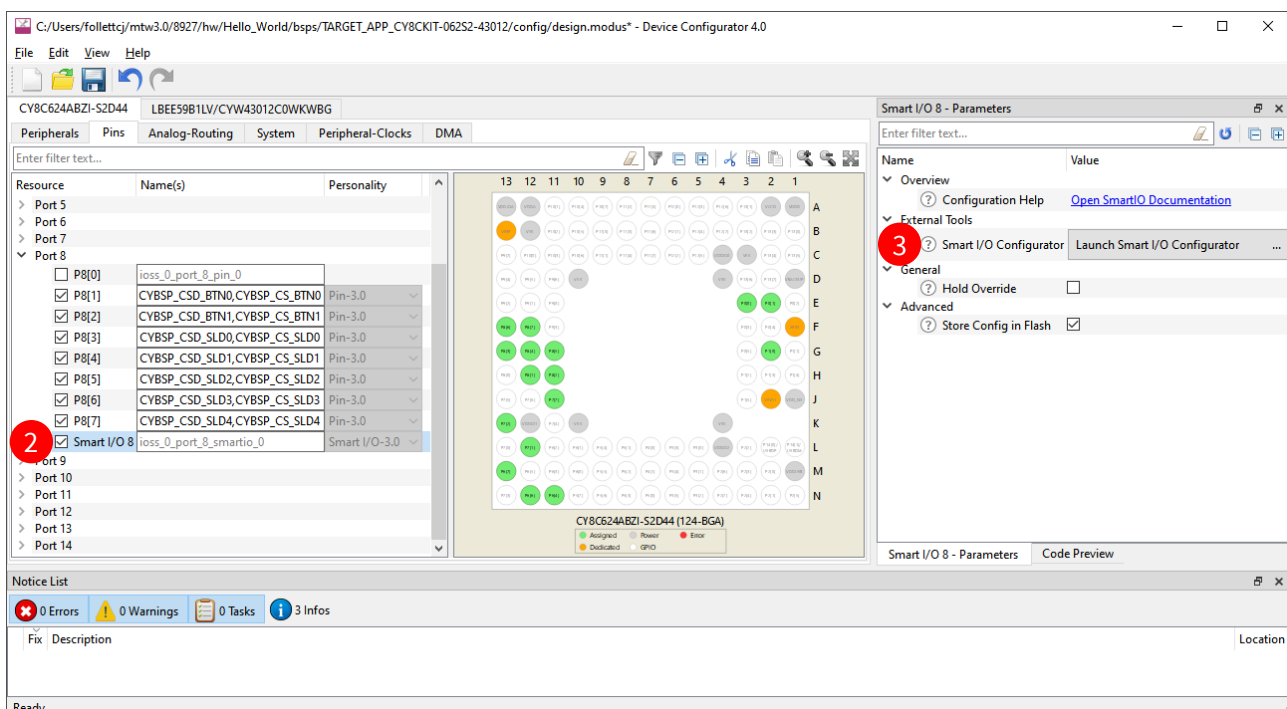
C:/Users/follettcj/mtw3.0/8927/hw/Hello_World/bsps/TARGET_APP_CY8CKIT-062S2-43012/config/design.modus* - Device Configurator 4.0

File Edit View Help

CY8C624ABZI-S2D44 LBEE59B1LV/CYW43012C0WKWBG

Peripherals Pins Analog-Routing System Peripheral-Clocks DMA

Enter filter text...

| Resource | Name(s) | Personality |
|---|---|---|
| Port 5 | | |
| Port 6 | | |
| Port 7 | | |
| Port 8 | | |
| P8[0] | ioss_0_port_8_pin_0 | |
| P8[1] | CYBSP_CSD_BTN0,CYBSP_CS_BTN0 | Pin-3.0 |
| P8[2] | CYBSP_CSD_BTN1,CYBSP_CS_BTN1 | Pin-3.0 |
| P8[3] | CYBSP_CSD_SLD0,CYBSP_CS_SLD0 | Pin-3.0 |
| P8[4] | CYBSP_CSD_SLD1,CYBSP_CS_SLD1 | Pin-3.0 |
| P8[5] | CYBSP_CSD_SLD2,CYBSP_CS_SLD2 | Pin-3.0 |
| P8[6] | CYBSP_CSD_SLD3,CYBSP_CS_SLD3 | Pin-3.0 |
| P8[7] | CYBSP_CSD_SLD4,CYBSP_CS_SLD4 | Pin-3.0 |
| Smart I/O 8 | ioss_0_port_8_smartio_0 | Smart I/O-3.0 |
| Port 9 | | |
| Port 10 | | |
| Port 11 | | |
| Port 12 | | |
| Port 13 | | |
| Port 14 | | |

2

13 12 11 10 9 8 7 6 5 4 3 2 1
A B C D E F G H J K L M N

CY8C624ABZI-S2D44 (124-BGA)
Assigned Power Error
Dedicated GPIO

Smart I/O 8 - Parameters

Enter filter text...

| Name | Value |
|---|---|
| Overview | |
| Configuration Help | Open SmartIO Documentation |
| External Tools | |
| Smart I/O Configurator | Launch Smart I/O Configurator ... |
| General | |
| Hold Override | |
| Advanced | |
| Store Config in Flash | |

3

Smart I/O 8 - Parameters Code Preview

Notice List

0 Errors 0 Warnings 0 Tasks 3 Infos

Fix Description Location

Ready